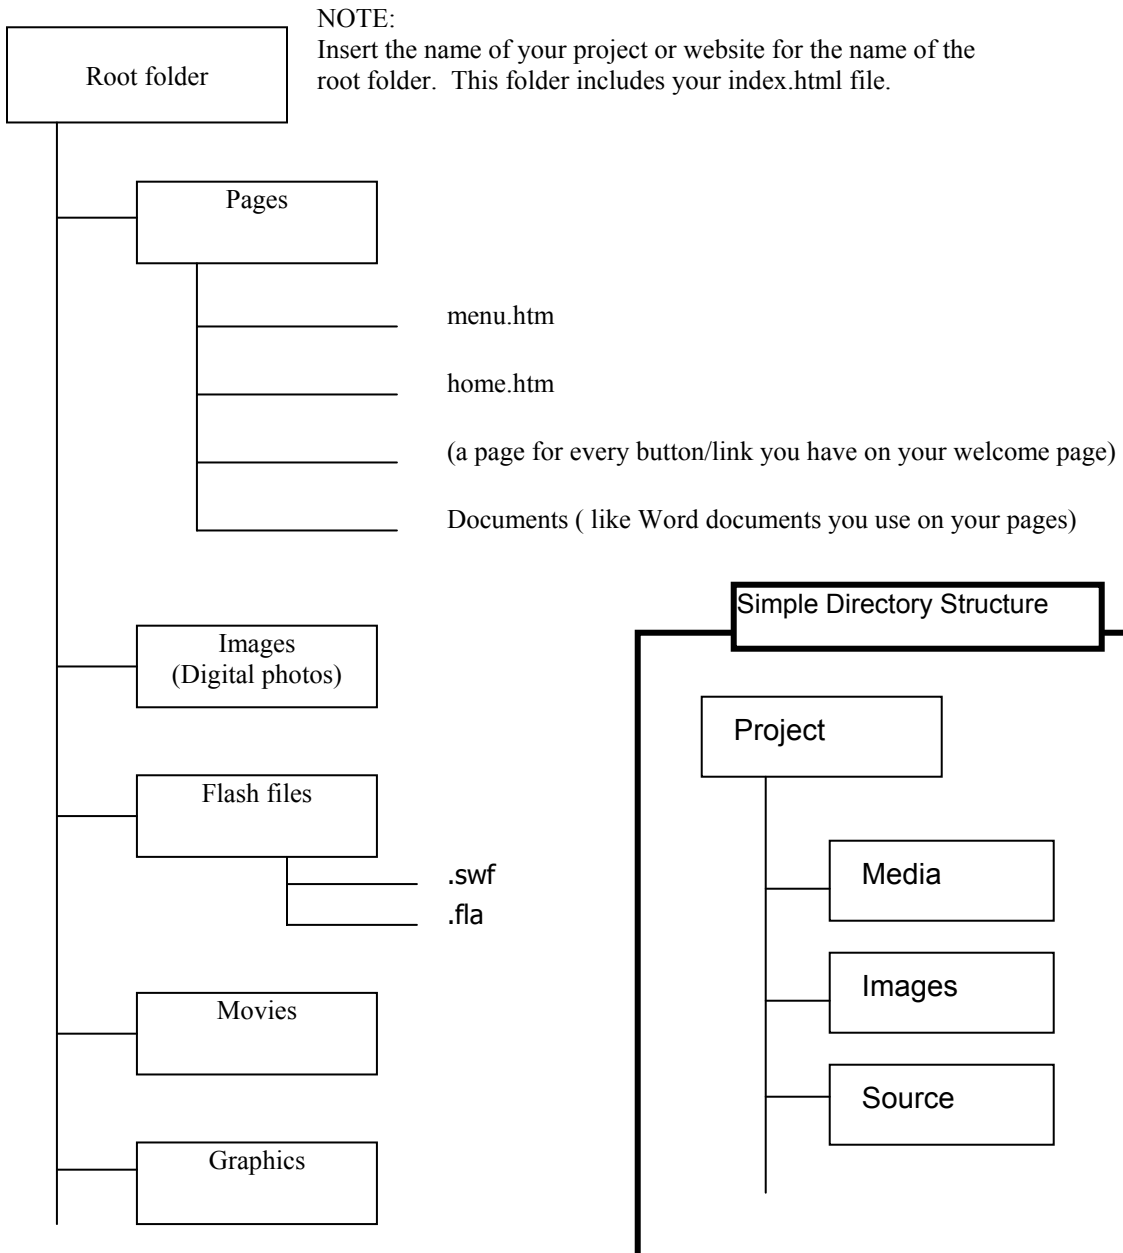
Root folder

NOTE:
Insert the name of your project or website for the name of the root folder. This folder includes your index.html file.

Pages

menu.htm

home.htm

(a page for every button/link you have on your welcome page)

Documents ( like Word documents you use on your pages)

Images
(Digital photos)

Flash files

.swf
.fla

Movies

Graphics

Simple Directory Structure

Project

Media

Images

Source